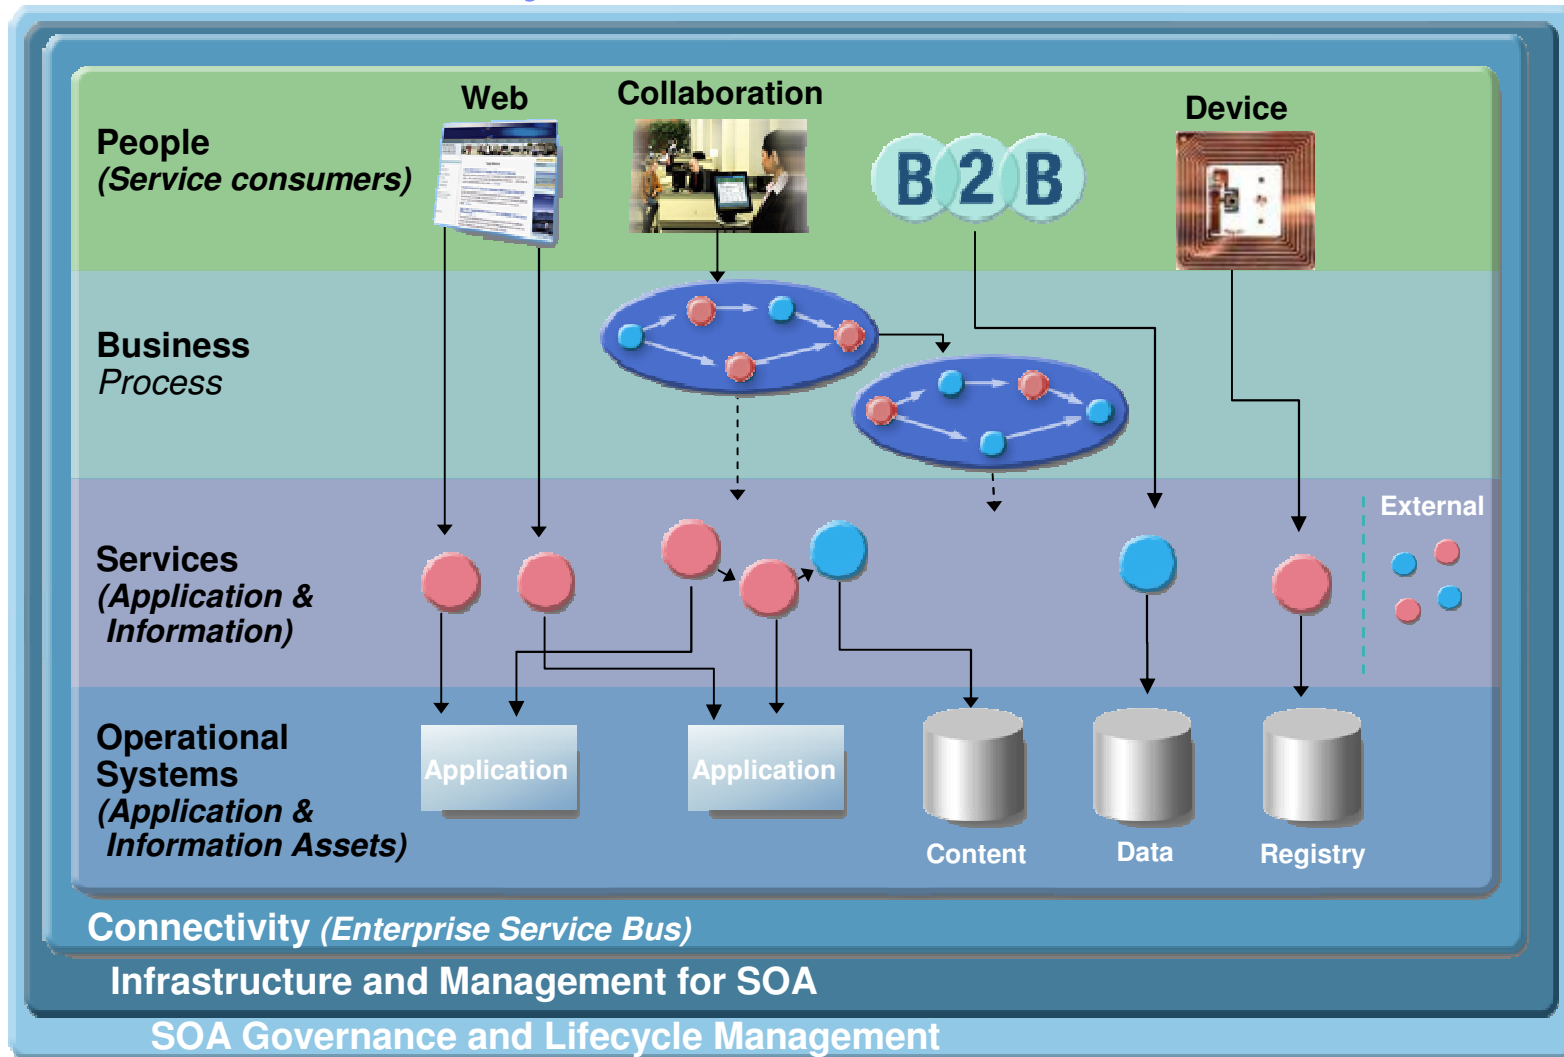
People
(Service consumers)

Web

Collaboration

B2B

Device

Business
Process

Services
(Application &
Information)

External

Operational
Systems
(Application &
Information Assets)

Application

Application

Content

Data

Registry

Connectivity (Enterprise Service Bus)

Infrastructure and Management for SOA

SOA Governance and Lifecycle Management